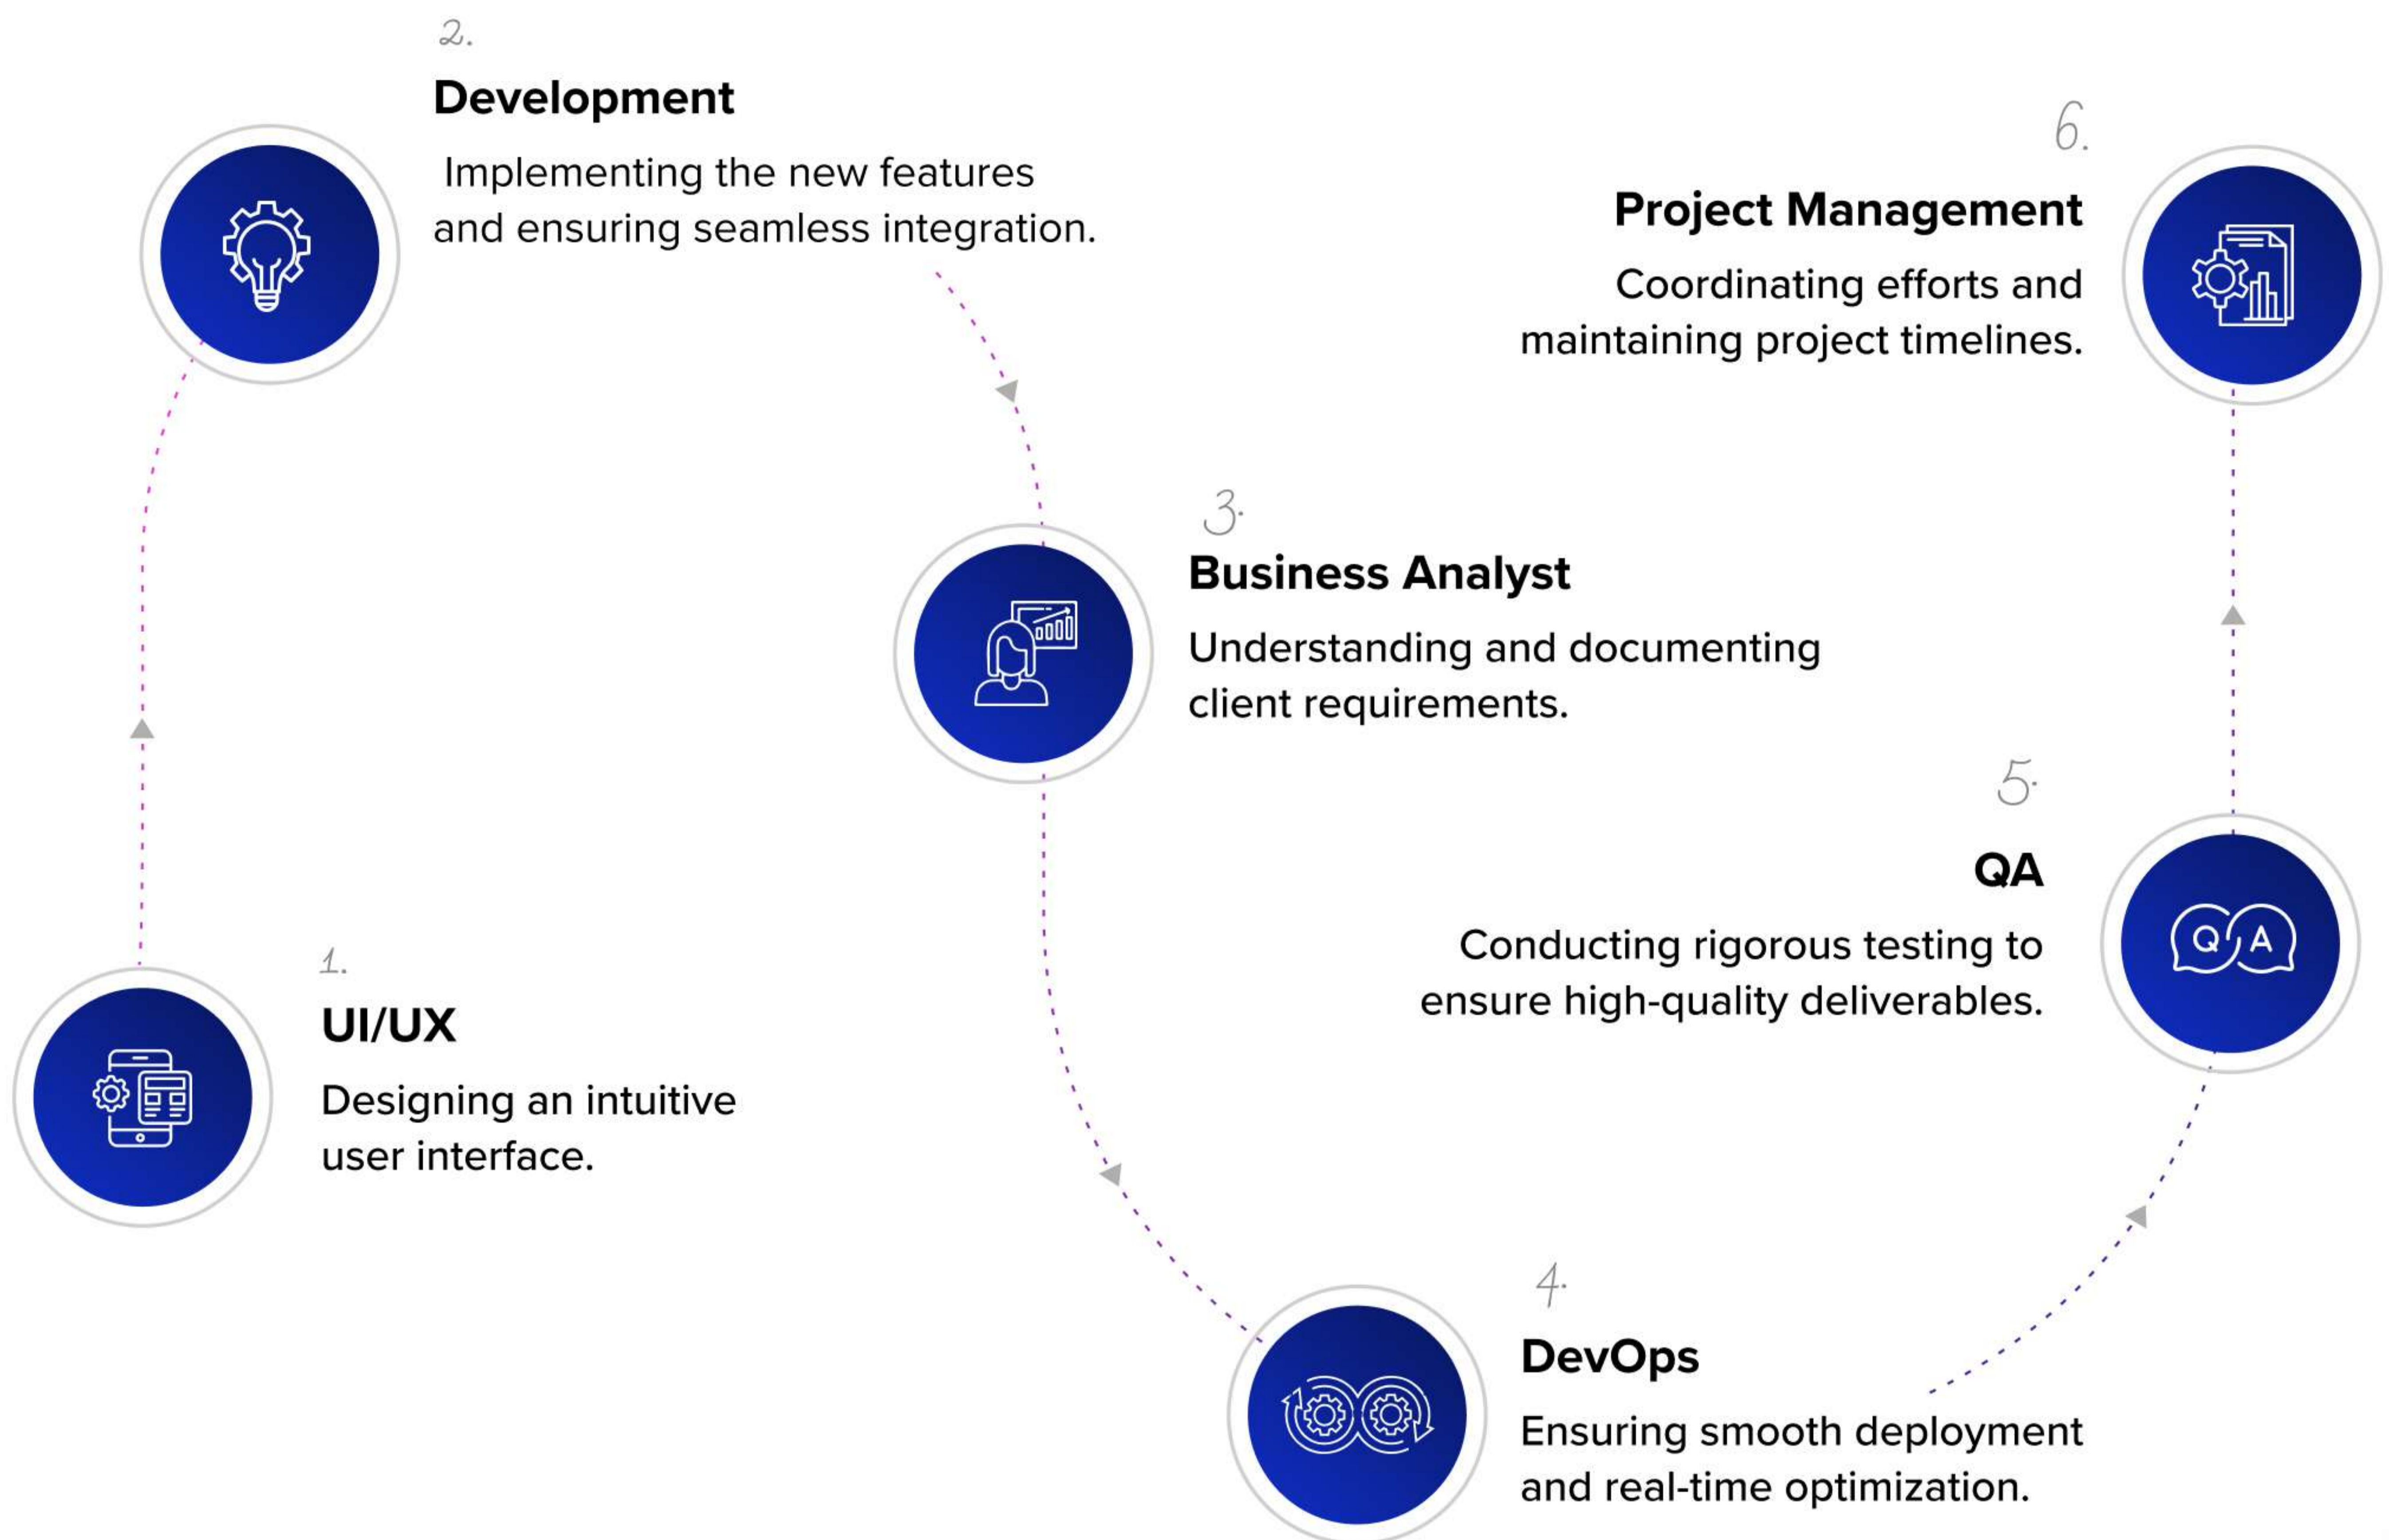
2.

Development

Implementing the new features and ensuring seamless integration.

6.

Project Management

Coordinating efforts and maintaining project timelines.

3.

Business Analyst

Understanding and documenting client requirements.

5.

QA

Conducting rigorous testing to ensure high-quality deliverables.

Q A

1.

UI/UX

Designing an intuitive user interface.

4.

DevOps

Ensuring smooth deployment and real-time optimization.